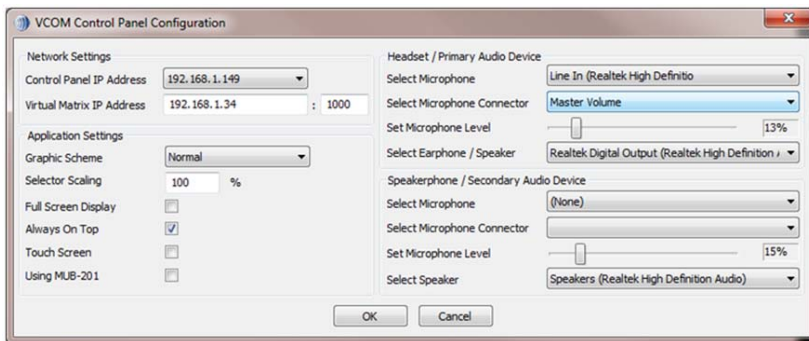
VCOM Control Panel Configuration

Network Settings
Control Panel IP Address 192.168.1.149
Virtual Matrix IP Address 192.168.1.34 : 1000

Application Settings
Graphic Scheme Normal
Selector Scaling 100 %
Full Screen Display
Always On Top
Touch Screen
Using MUB-201

Headset / Primary Audio Device
Select Microphone Line In (Realtek High Definitio
Select Microphone Connector Master Volume
Set Microphone Level 13%
Select Earphone / Speaker Realtek Digital Output (Realtek High Definition A

Speakerphone / Secondary Audio Device
Select Microphone (None)
Select Microphone Connector
Set Microphone Level 15%
Select Speaker Speakers (Realtek High Definition Audio)

OK Cancel